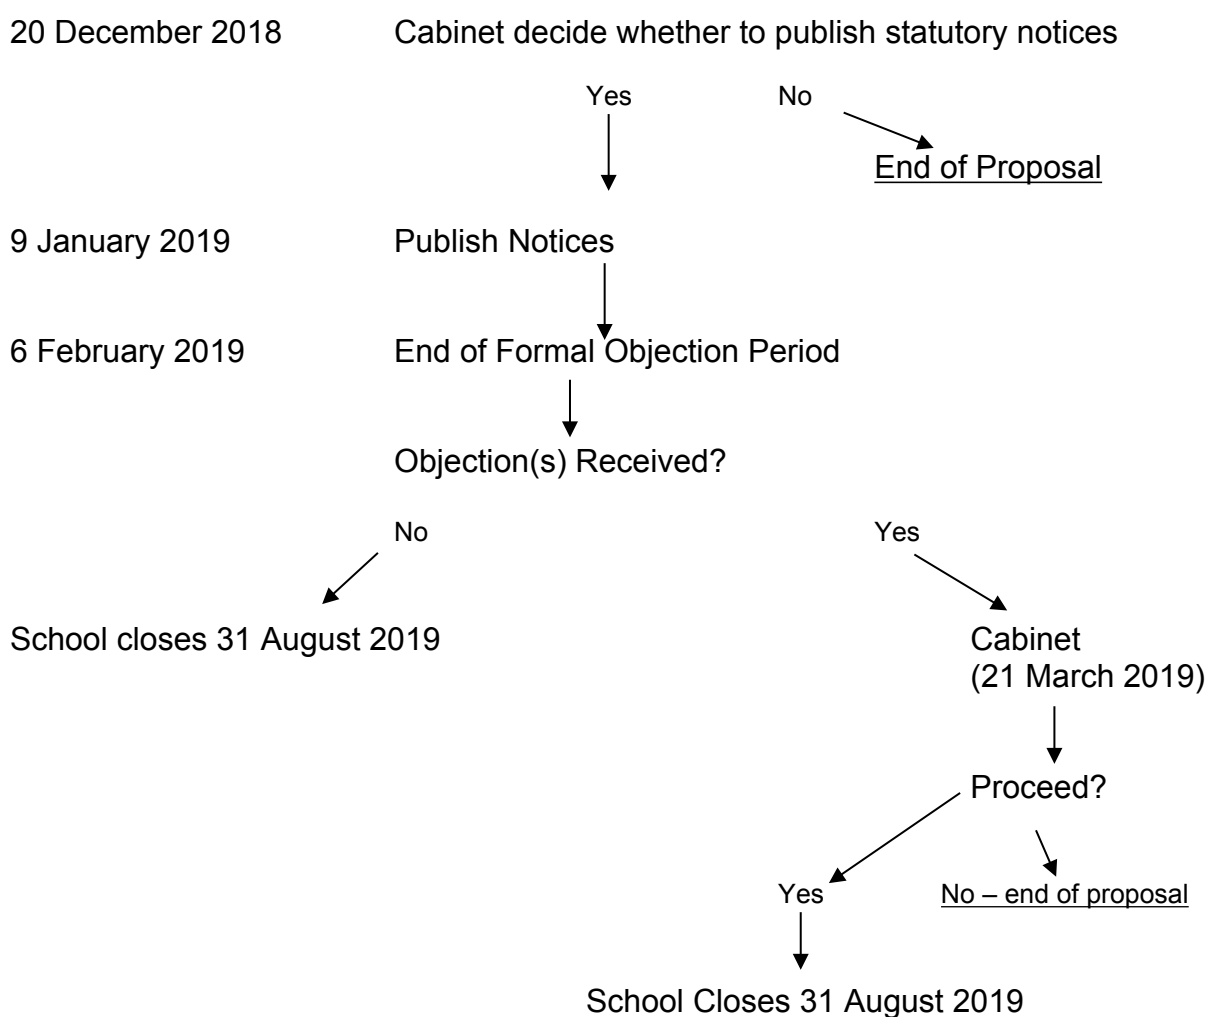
20 December 2018 Cabinet decide whether to publish statutory notices

Yes No

End of Proposal

9 January 2019 Publish Notices

6 February 2019 End of Formal Objection Period

Objection(s) Received?

No Yes

School closes 31 August 2019

Cabinet (21 March 2019)

Proceed?

Yes No – end of proposal

School Closes 31 August 2019